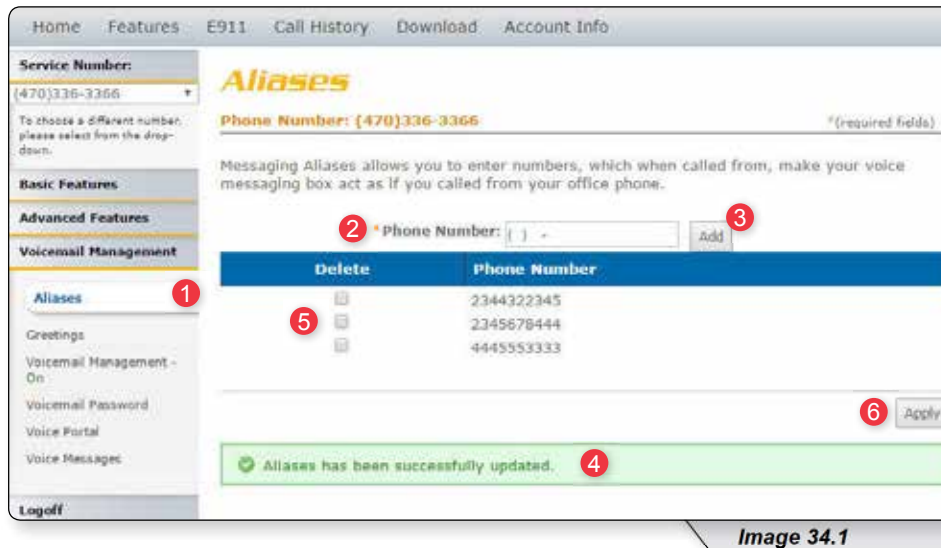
Home Features E911 Call History Download Account Info

Service Number:

(470)336-3366

To choose a different number, please select from the drop-down.

Basic Features

Advanced Features

Voicemail Management

Aliases 1

Greetings

Voicemail Management - On

Voicemail Password

Voice Portal

Voice Messages

Logoff

Aliases

Phone Number: (470)336-3366

*(required fields)

Messaging Aliases allows you to enter numbers, which when called from, make your voice messaging box act as if you called from your office phone.

2 *Phone Number: ( ) - Add 3

| Delete | Phone Number |
|---|---|
| | 2344322345 |
| | 2345678444 |
| | 4445553333 |

5

6 Apply

Aliases has been successfully updated. 4

Image 34.1